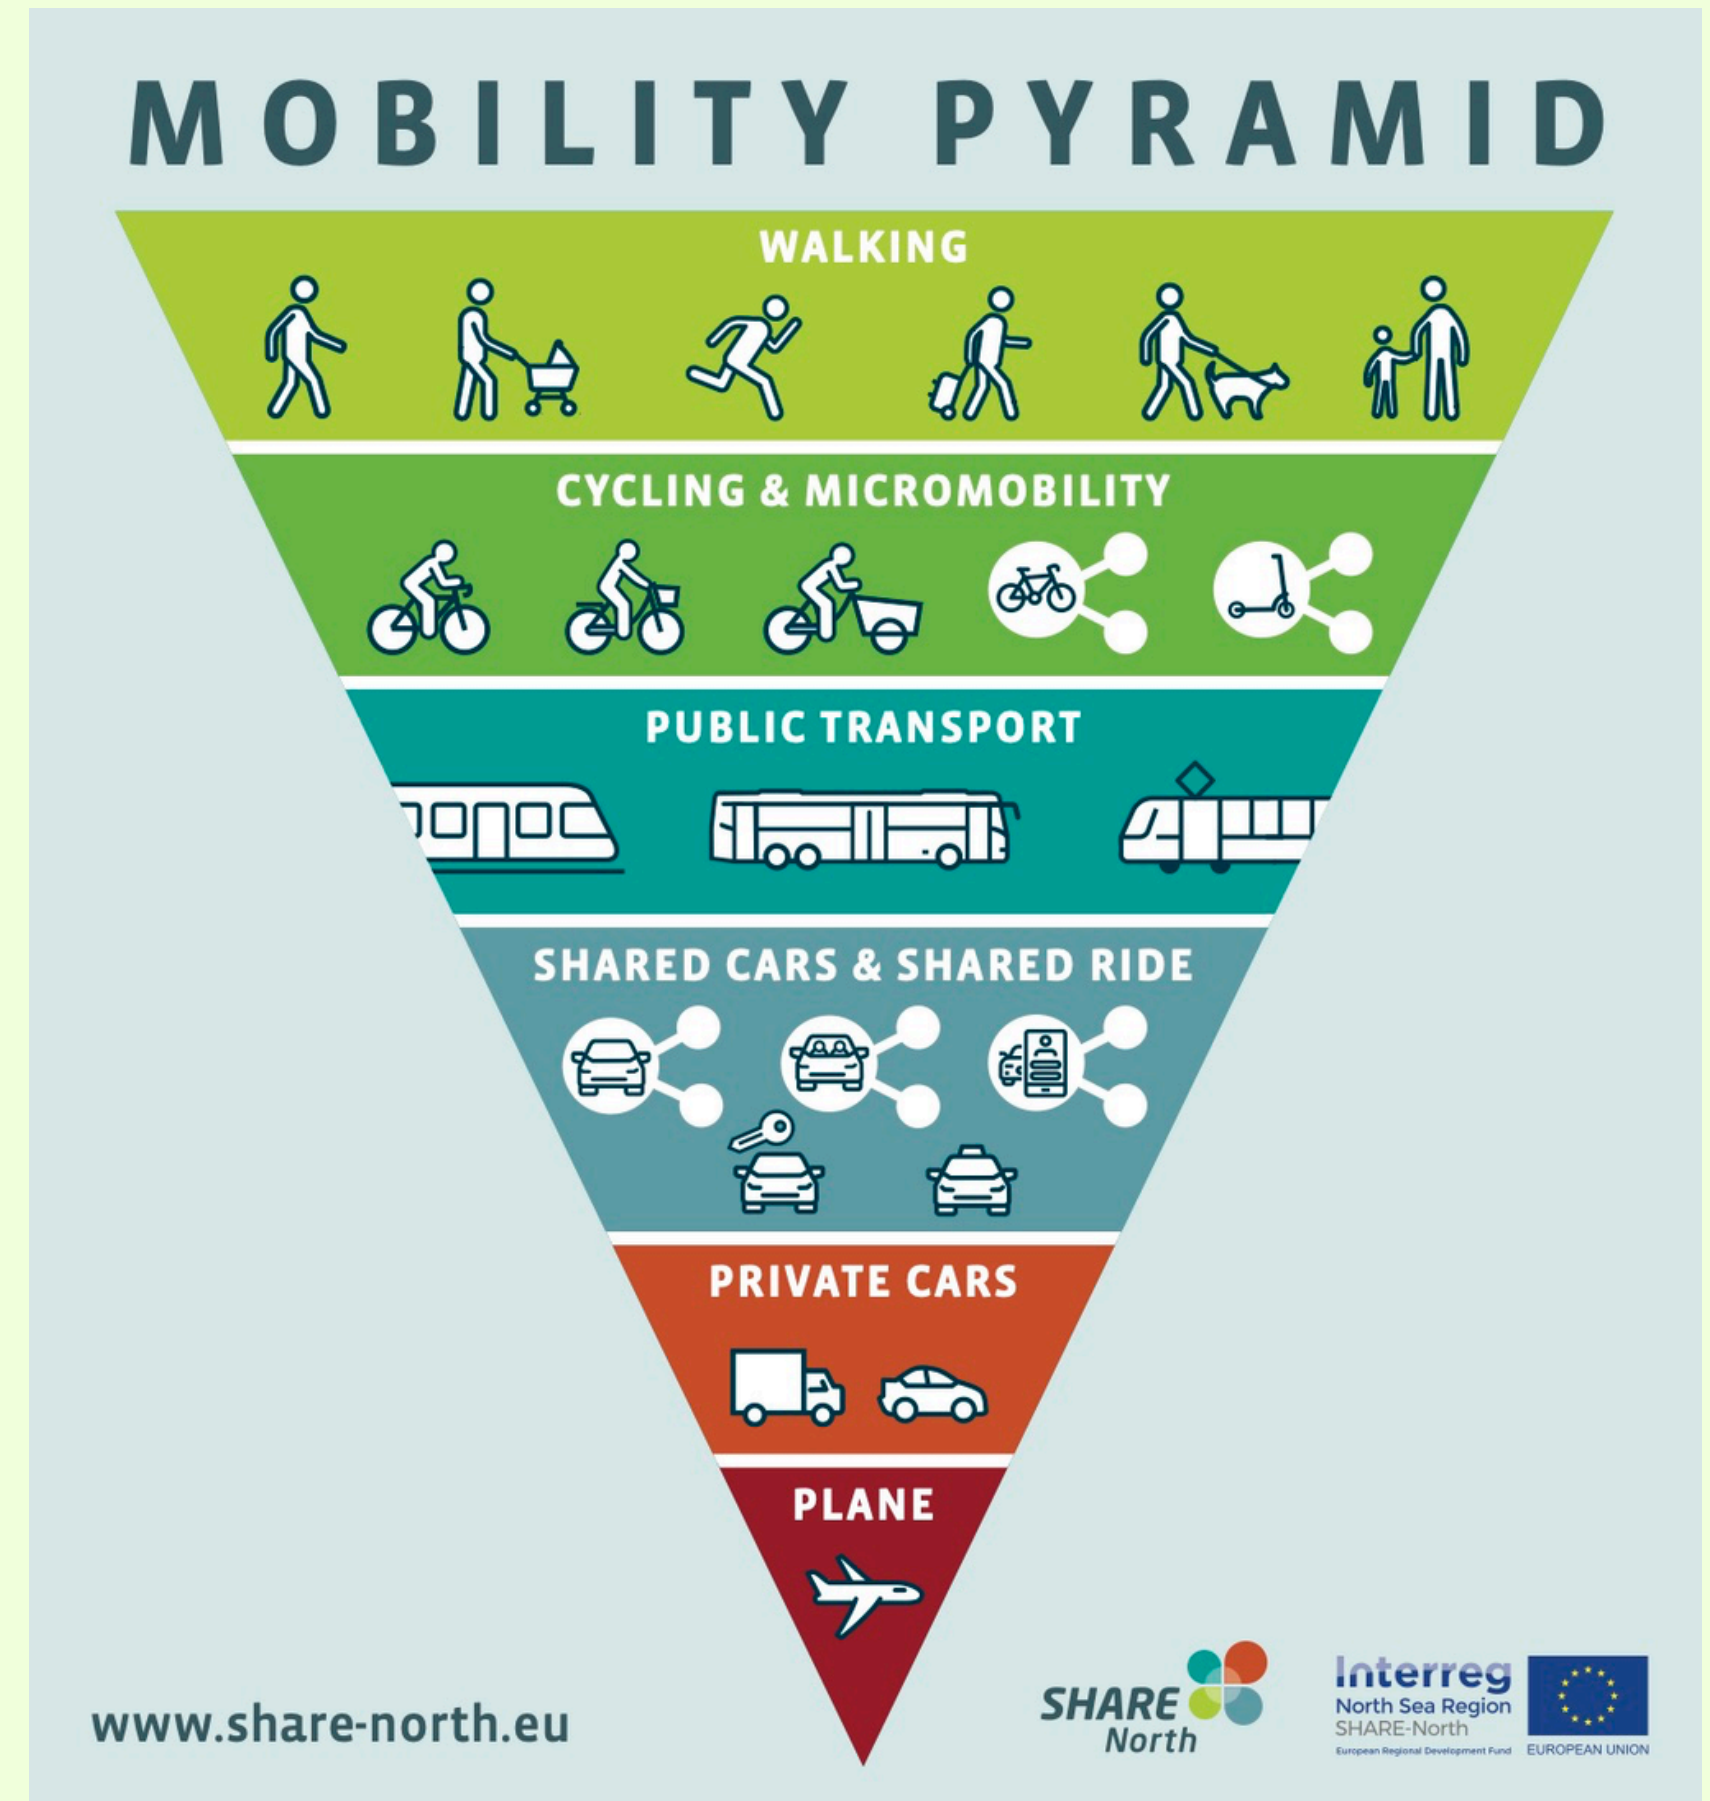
MOBILITY PYRAMID

WALKING

CYCLING & MICROMOBILITY

PUBLIC TRANSPORT

SHARED CARS & SHARED RIDE

PRIVATE CARS

PLANE

www.share-north.eu

SHARE North

Interreg
North Sea Region
SHARE-North
European Regional Development Fund

EUROPEAN UNION